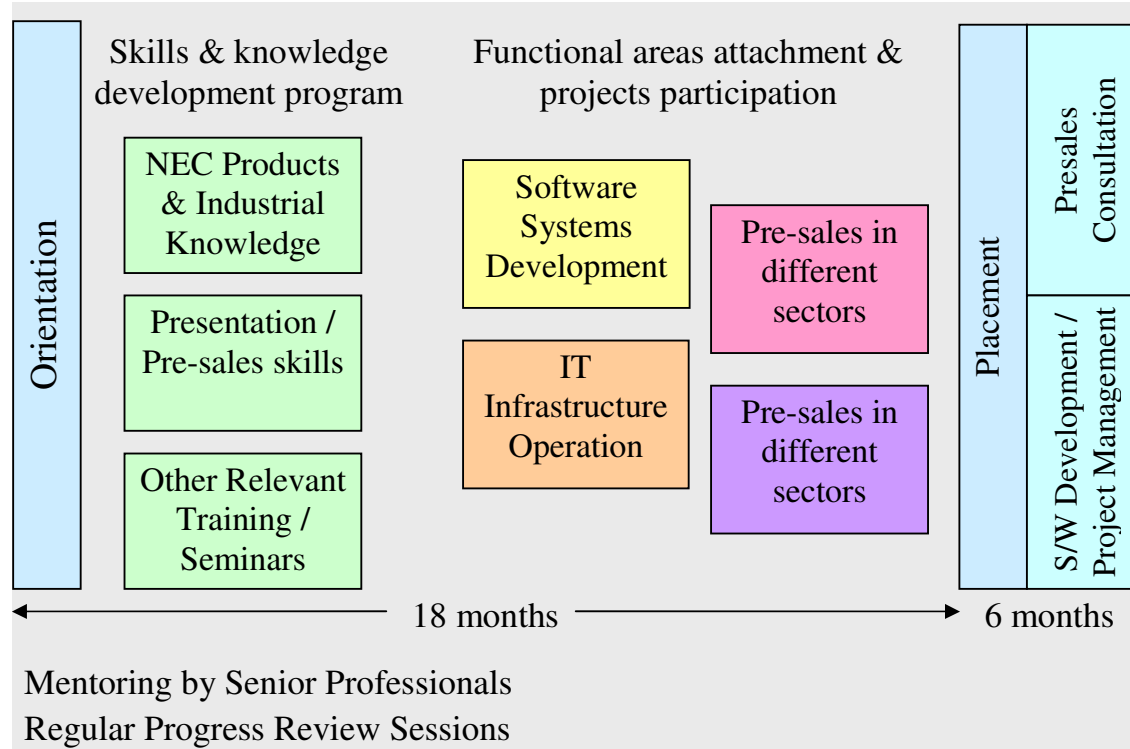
Orientation

Skills & knowledge development program

NEC Products & Industrial Knowledge

Presentation / Pre-sales skills

Other Relevant Training / Seminars

Functional areas attachment & projects participation

Software Systems Development

IT Infrastructure Operation

Pre-sales in different sectors

Pre-sales in different sectors

Placement

Presales Consultation

S/W Development / Project Management

18 months

6 months

Mentoring by Senior Professionals
Regular Progress Review Sessions